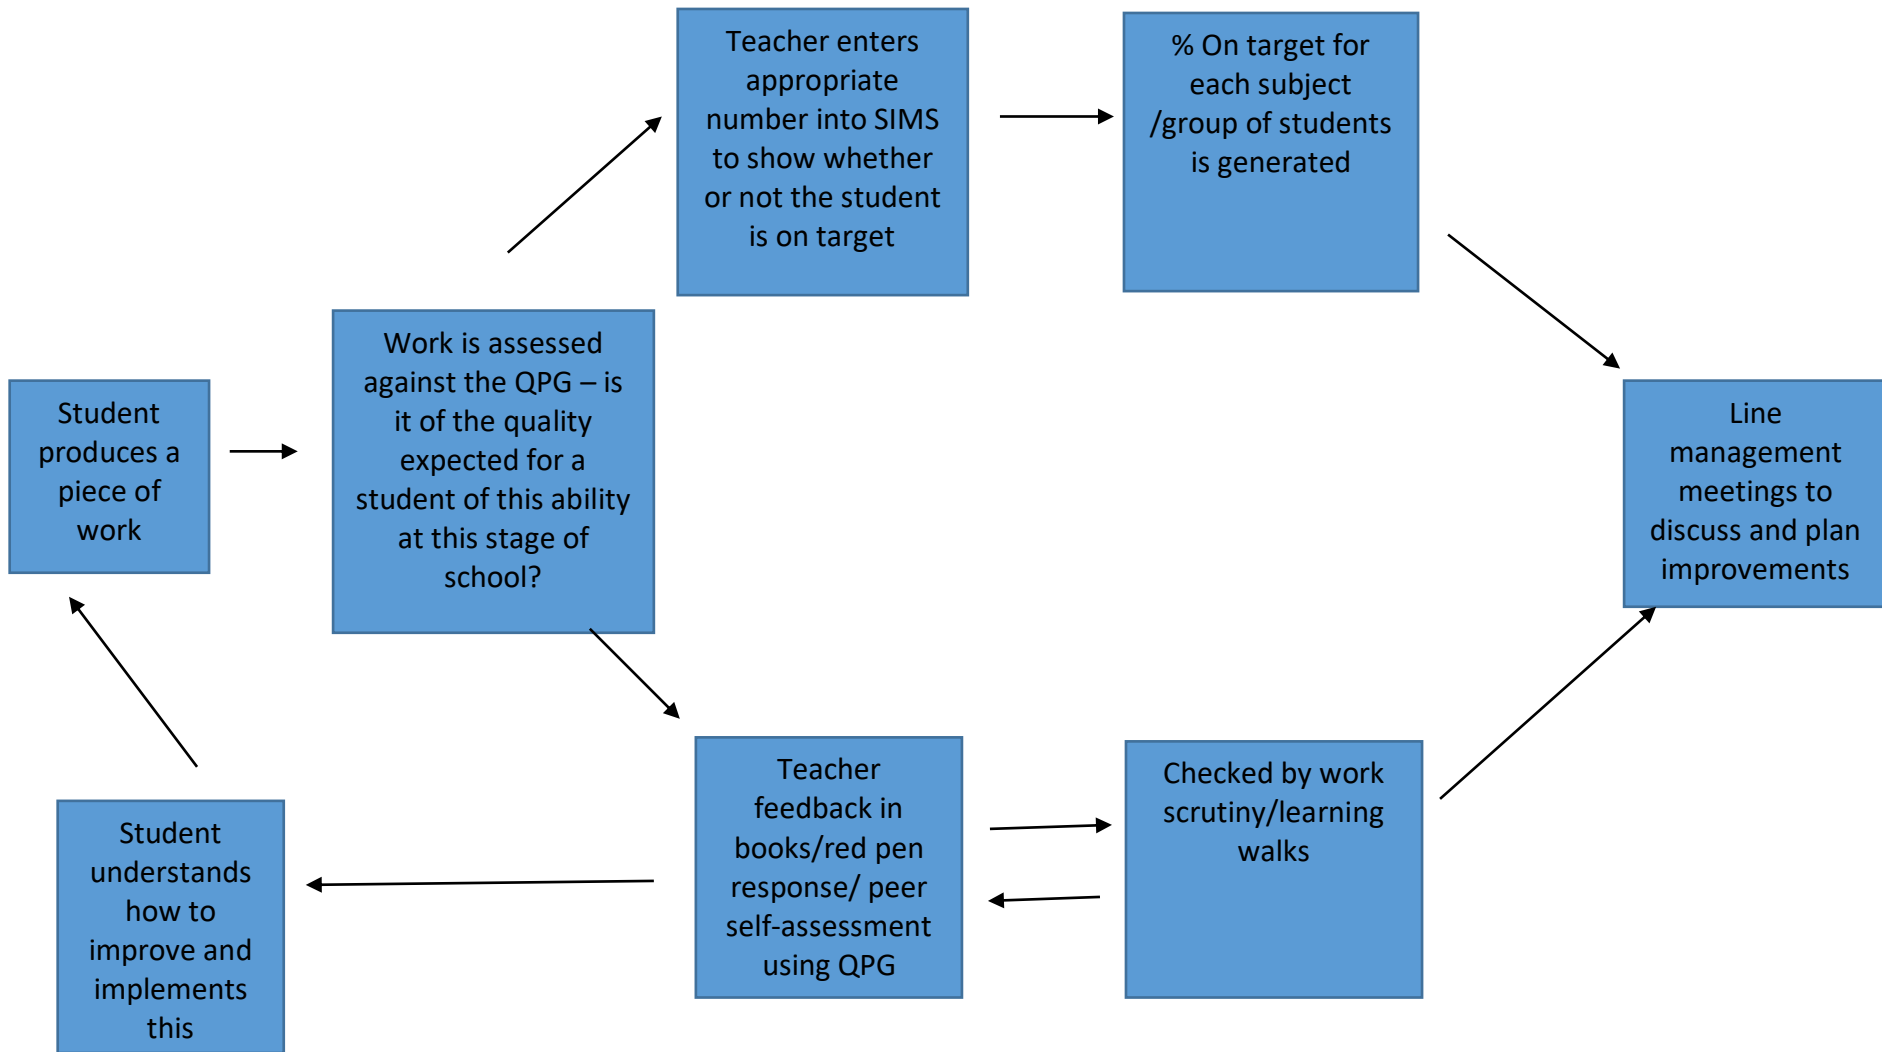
Student produces a piece of work

Work is assessed against the QPG – is it of the quality expected for a student of this ability at this stage of school?

Teacher enters appropriate number into SIMS to show whether or not the student is on target

% On target for each subject /group of students is generated

Line management meetings to discuss and plan improvements

Checked by work scrutiny/learning walks

Teacher feedback in books/red pen response/ peer self-assessment using QPG

Student understands how to improve and implements this